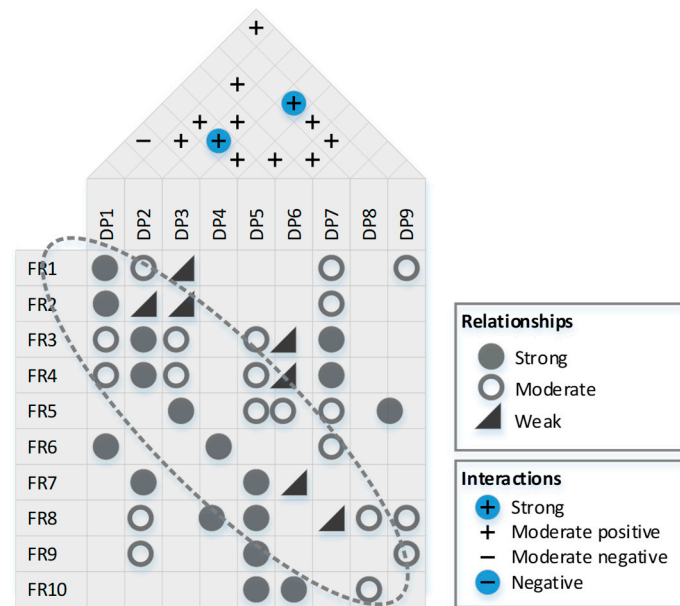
+
+
+
+
+
+
−
+
+
+
+
+
+
+

| | DP1 | DP2 | DP3 | DP4 | DP5 | DP6 | DP7 | DP8 | DP9 |
|---|---|---|---|---|---|---|---|---|---|
| FR1 | | | | | | | | | |
| FR2 | | | | | | | | | |
| FR3 | | | | | | | | | |
| FR4 | | | | | | | | | |
| FR5 | | | | | | | | | |
| FR6 | | | | | | | | | |
| FR7 | | | | | | | | | |
| FR8 | | | | | | | | | |
| FR9 | | | | | | | | | |
| FR10 | | | | | | | | | |

Relationships
Strong
Moderate
Weak

Interactions
+ Strong
+ Moderate positive
− Moderate negative
− Negative